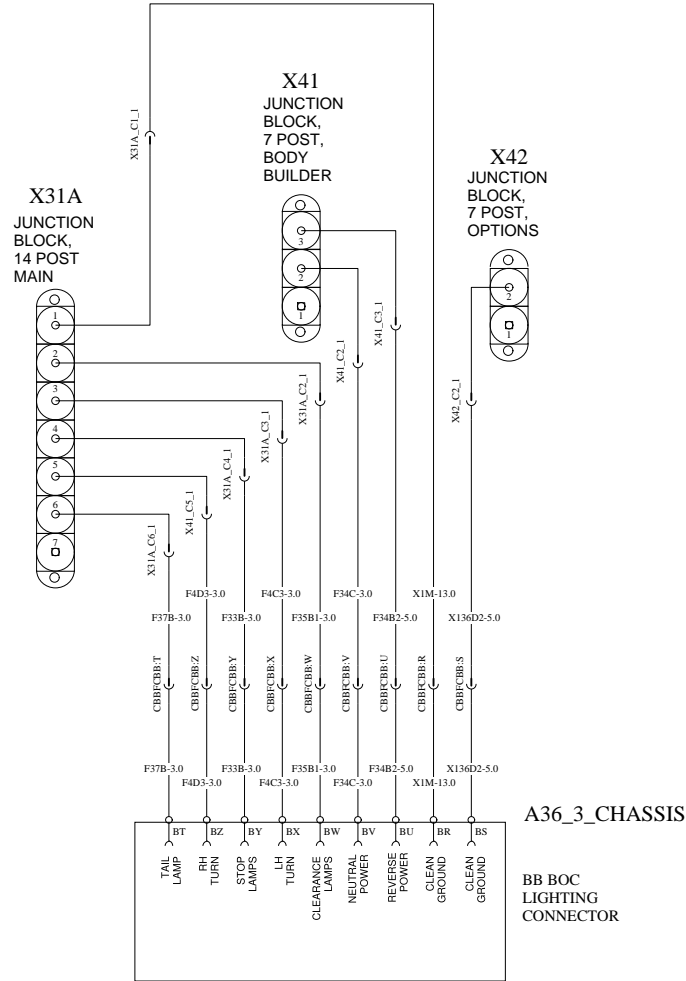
X41
JUNCTION BLOCK, 7 POST, BODY BUILDER

X42
JUNCTION BLOCK, 7 POST, OPTIONS

X31A
JUNCTION BLOCK, 14 POST MAIN

X31A_C1_1

3
2
1

2
1

1
2
3
4
5
6
7

X41_C3_1
X41_C2_1
X31A_C2_1
X31A_C3_1
X31A_C4_1
X41_C5_1
X31A_C6_1
X42_C2_1

F4D3-3.0
F4C3-3.0
F34C-3.0
X1M-13.0
F37B-3.0
F33B-3.0
F35B1-3.0
F34B2-5.0
X136D2-5.0

CBBFCBB:T
CBBFCBB:Z
CBBFCBB:Y
CBBFCBB:X
CBBFCBB:W
CBBFCBB:V
CBBFCBB:U
CBBFCBB:R
CBBFCBB:S

F37B-3.0
F33B-3.0
F35B1-3.0
F34B2-5.0
X136D2-5.0
F4D3-3.0
F4C3-3.0
F34C-3.0
X1M-13.0

A36_3_CHASSIS

BT
BZ
BY
BX
BW
BV
BU
BR
BS

TAIL LAMP
RH TURN
STOP LAMPS
LH TURN
CLEARANCE LAMPS
NEUTRAL POWER
REVERSE POWER
CLEAN GROUND
CLEAN GROUND

BB BOC LIGHTING CONNECTOR